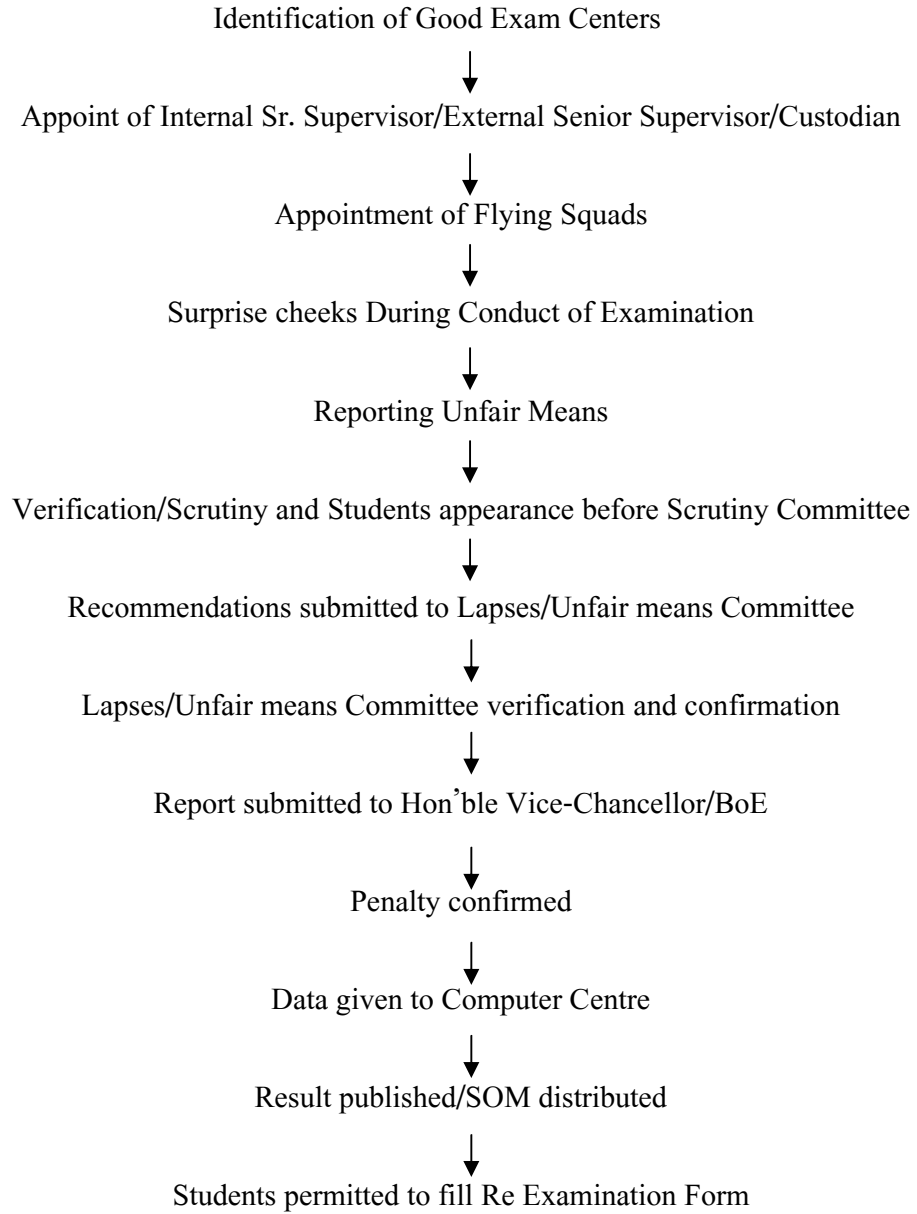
Identification of Good Exam Centers

Appoint of Internal Sr. Supervisor/External Senior Supervisor/Custodian

Appointment of Flying Squads

Surprise cheeks During Conduct of Examination

Reporting Unfair Means

Verification/Scrutiny and Students appearance before Scrutiny Committee

Recommendations submitted to Lapses/Unfair means Committee

Lapses/Unfair means Committee verification and confirmation

Report submitted to Hon'ble Vice-Chancellor/BoE

Penalty confirmed

Data given to Computer Centre

Result published/SOM distributed

Students permitted to fill Re Examination Form